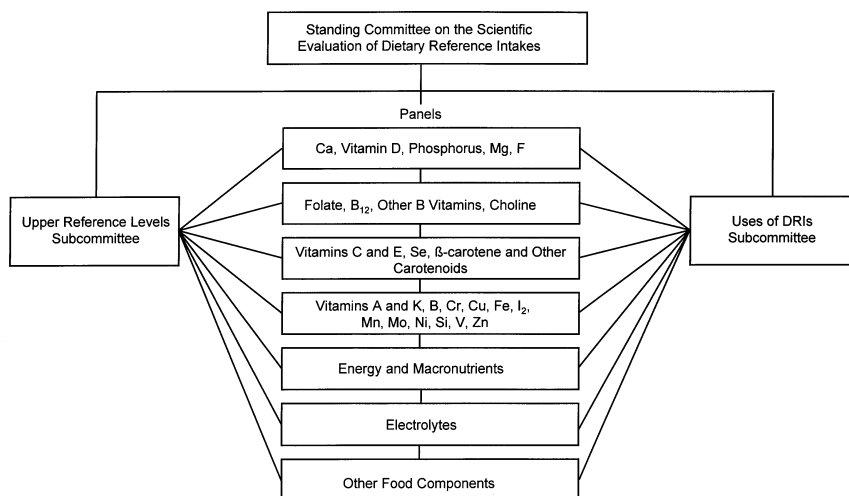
Standing Committee on the Scientific Evaluation of Dietary Reference Intakes

Panels

Upper Reference Levels Subcommittee

Ca, Vitamin D, Phosphorus, Mg, F

Folate, $B_{12}$, Other B Vitamins, Choline

Vitamins C and E, Se, ß-carotene and Other Carotenoids

Vitamins A and K, B, Cr, Cu, Fe, $I_2$, Mn, Mo, Ni, Si, V, Zn

Energy and Macronutrients

Electrolytes

Other Food Components

Uses of DRIs Subcommittee